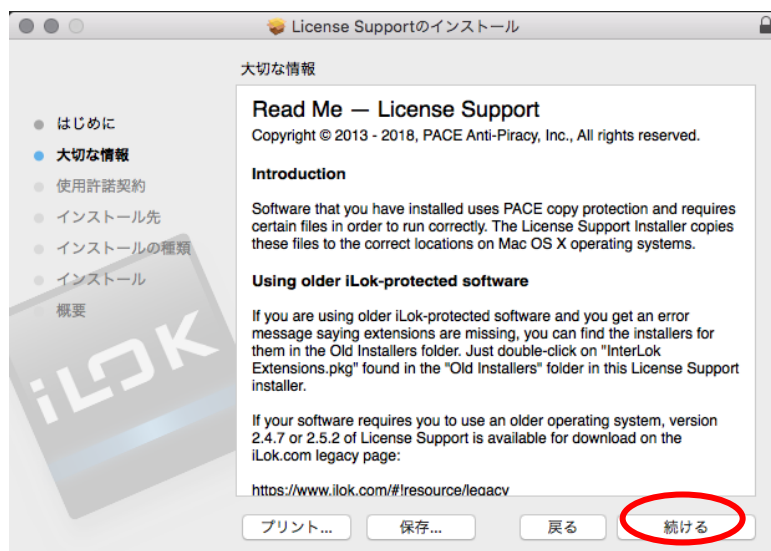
License Supportのインストール

大切な情報

はじめに
大切な情報
使用許諾契約
インストール先
インストールの種類
インストール
概要

iLOK

Read Me — License Support
Copyright © 2013 - 2018, PACE Anti-Piracy, Inc., All rights reserved.

Introduction

Software that you have installed uses PACE copy protection and requires certain files in order to run correctly. The License Support Installer copies these files to the correct locations on Mac OS X operating systems.

Using older iLok-protected software

If you are using older iLok-protected software and you get an error message saying extensions are missing, you can find the installers for them in the Old Installers folder. Just double-click on "InterLok Extensions.pkg" found in the "Old Installers" folder in this License Support installer.

If your software requires you to use an older operating system, version 2.4.7 or 2.5.2 of License Support is available for download on the iLok.com legacy page:

https://www.ilok.com/#!resource/legacy

プリント...
保存...
戻る
続ける